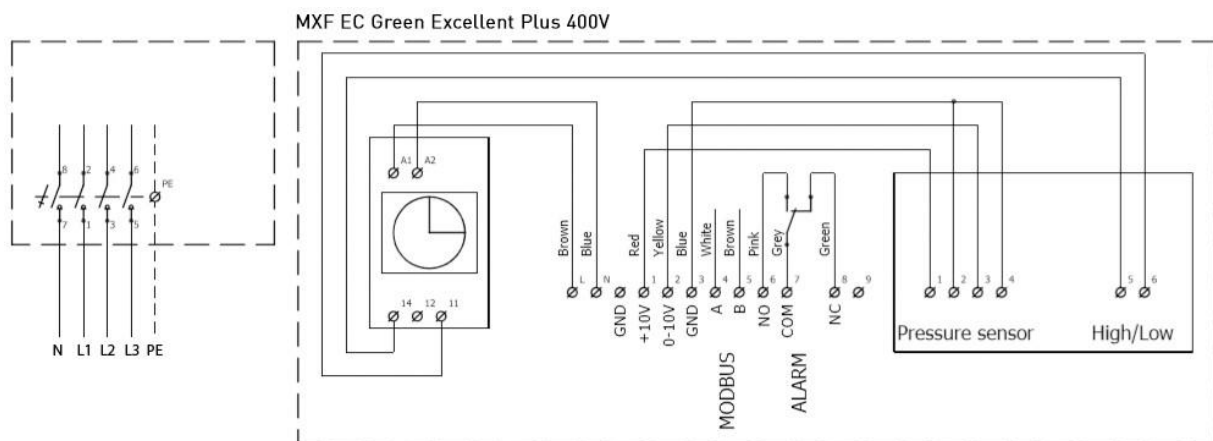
MXF EC Green Excellent Plus 400V

8 2 4 6 PE
7 1 3 5

N L1 L2 L3 PE

A1 A2

14 12 11

Brown Blue
L N

GND Red +10V Yellow 0-10V Blue GND White A Brown B Pink NO Grey COM Green NC
1 2 3 4 5 6 7 8 9

MODBUS

ALARM

1 2 3 4
Pressure sensor

5 6
High/Low